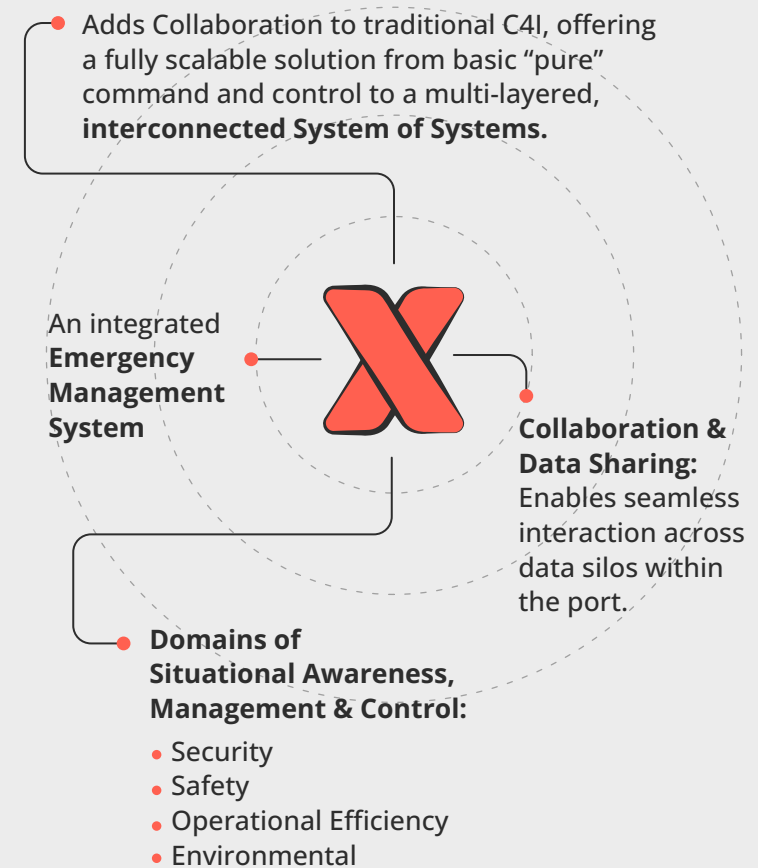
Adds Collaboration to traditional C4I, offering a fully scalable solution from basic “pure” command and control to a multi-layered, **interconnected System of Systems.**

An integrated **Emergency Management System**

**Collaboration & Data Sharing:** Enables seamless interaction across data silos within the port.

**Domains of Situational Awareness, Management & Control:**

- Security
- Safety
- Operational Efficiency
- Environmental